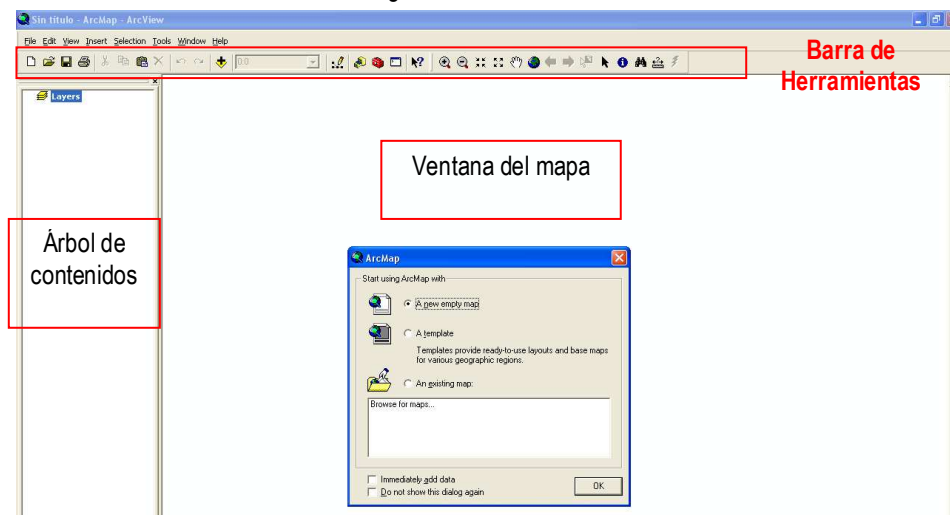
Sin título - ArcMap - ArcView

File Edit View Insert Selection Tools Window Help

Barra de Herramientas

Layers

Ventana del mapa

Árbol de contenidos

ArcMap

Start using ArcMap with

A new empty map

A template

Templates provide ready-to-use layouts and base maps for various geographic regions.

An existing map:

Browse for maps...

Immediately add data

Do not show this dialog again

OK